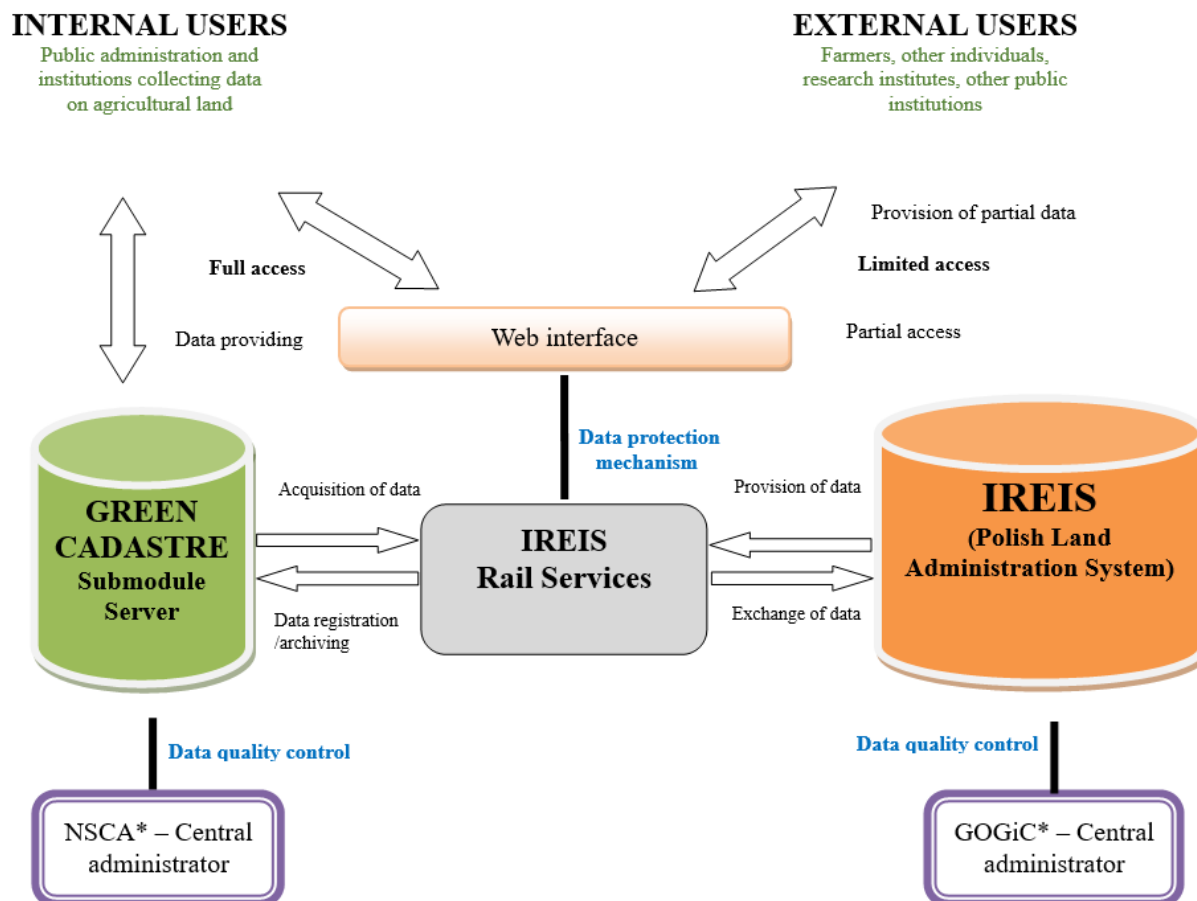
INTERNAL USERS
Public administration and institutions collecting data on agricultural land

EXTERNAL USERS
Farmers, other individuals, research institutes, other public institutions

Provision of partial data

Full access

Limited access

Data providing

Web interface

Partial access

Data protection mechanism

GREEN CADASTRE Submodule Server

Acquisition of data

IREIS Rail Services

Provision of data

IREIS (Polish Land Administration System)

Data registration /archiving

Exchange of data

Data quality control

Data quality control

NSCA* – Central administrator

GOGiC* – Central administrator